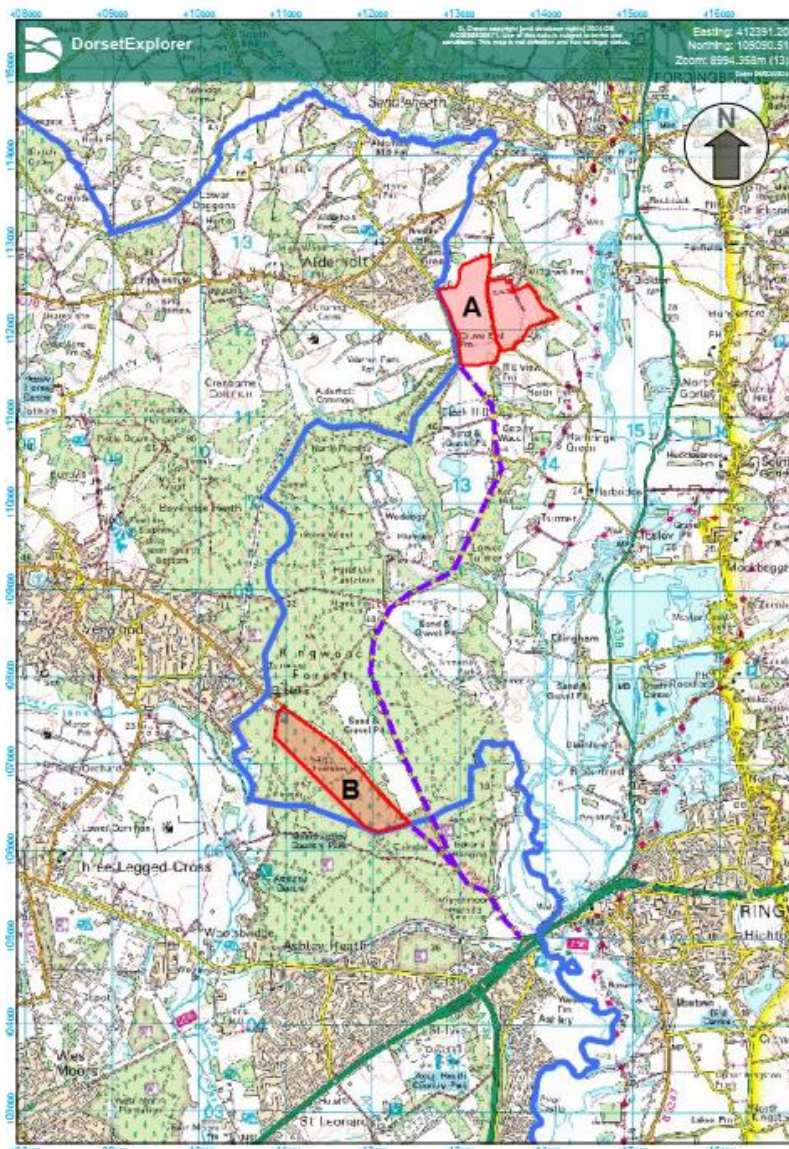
DorsetExplorer

Easting: 412391.20
Northing: 109090.51
Zoom: 8994.358m (13)

N

FORDINGBR

Sandleheath

Alderholt

A

B

Cranborne Common

Alderholt Common

Three Legged Cross

Woolsbridge

Ashley Heath

St Leonards

Ringwood Forest

Verwood

West Moors

Ellingham

Mockbeggar

RING

Harbridge

Turmer

Sand & Gravel Pit

Blackwater

Ibsley

Gorley

14

13

12

11

10

15

13

14